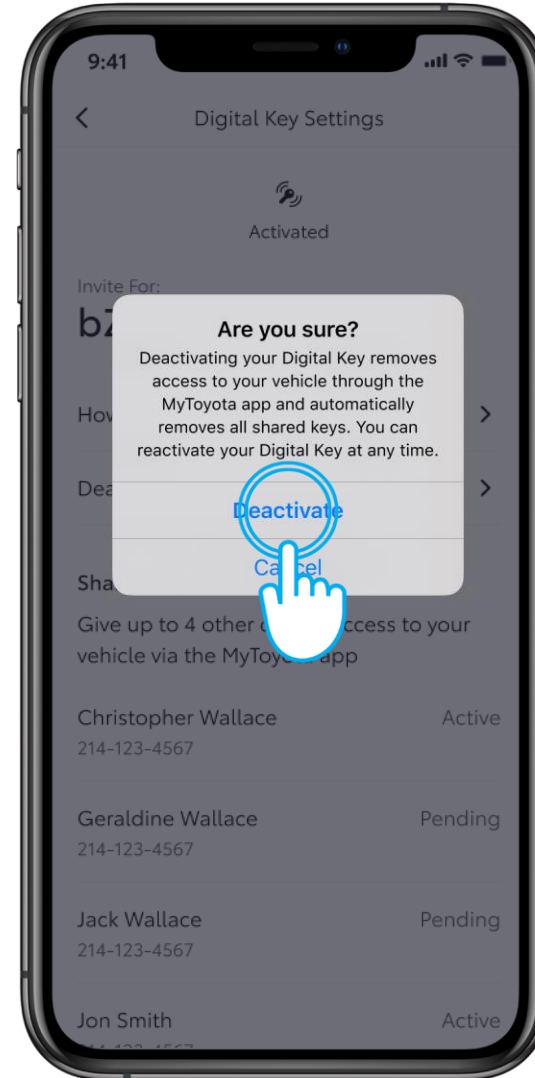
9:41

<

Digital Key Settings

Activated

Invite For:

bZ

Are you sure?

Deactivating your Digital Key removes access to your vehicle through the MyToyota app and automatically removes all shared keys. You can reactivate your Digital Key at any time.

How

>

Dea

>

Deactivate

Cancel

Sha

Give up to 4 other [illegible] access to your vehicle via the MyToyo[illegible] app

Christopher Wallace
214-123-4567
Active

Geraldine Wallace
214-123-4567
Pending

Jack Wallace
214-123-4567
Pending

Jon Smith
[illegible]
Active